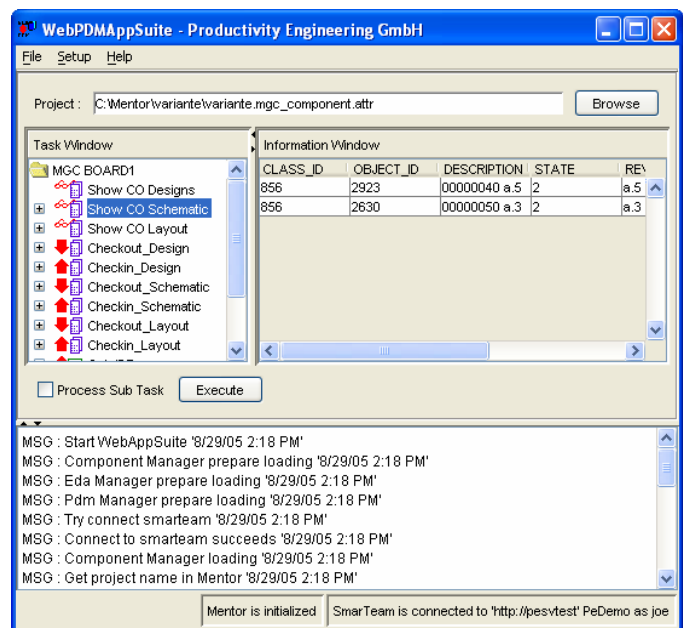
WebPDMAppSuite - Productivity Engineering GmbH

File Setup Help

Project : C:\Mentor\variante\variante.mgc_component.attr Browse

Task Window

MGC BOARD1
Show CO Designs
Show CO Schematic
Show CO Layout
Checkout_Design
Checkin_Design
Checkout_Schematic
Checkin_Schematic
Checkout_Layout
Checkin_Layout

Information Window

| CLASS_ID | OBJECT_ID | DESCRIPTION | STATE | REV |
|---|---|---|---|---|
| 856 | 2923 | 00000040 a.5 | 2 | a.5 |
| 856 | 2630 | 00000050 a.3 | 2 | a.3 |

Process Sub Task Execute

MSG : Start WebAppSuite '8/29/05 2:18 PM'
MSG : Component Manager prepare loading '8/29/05 2:18 PM'
MSG : Eda Manager prepare loading '8/29/05 2:18 PM'
MSG : Pdm Manager prepare loading '8/29/05 2:18 PM'
MSG : Try connect smarteam '8/29/05 2:18 PM'
MSG : Connect to smarteam succeeds '8/29/05 2:18 PM'
MSG : Component Manager loading '8/29/05 2:18 PM'
MSG : Get project name in Mentor '8/29/05 2:18 PM'

Mentor is initialized SmarTeam is connected to 'http://pesvtest' PeDemo as joe